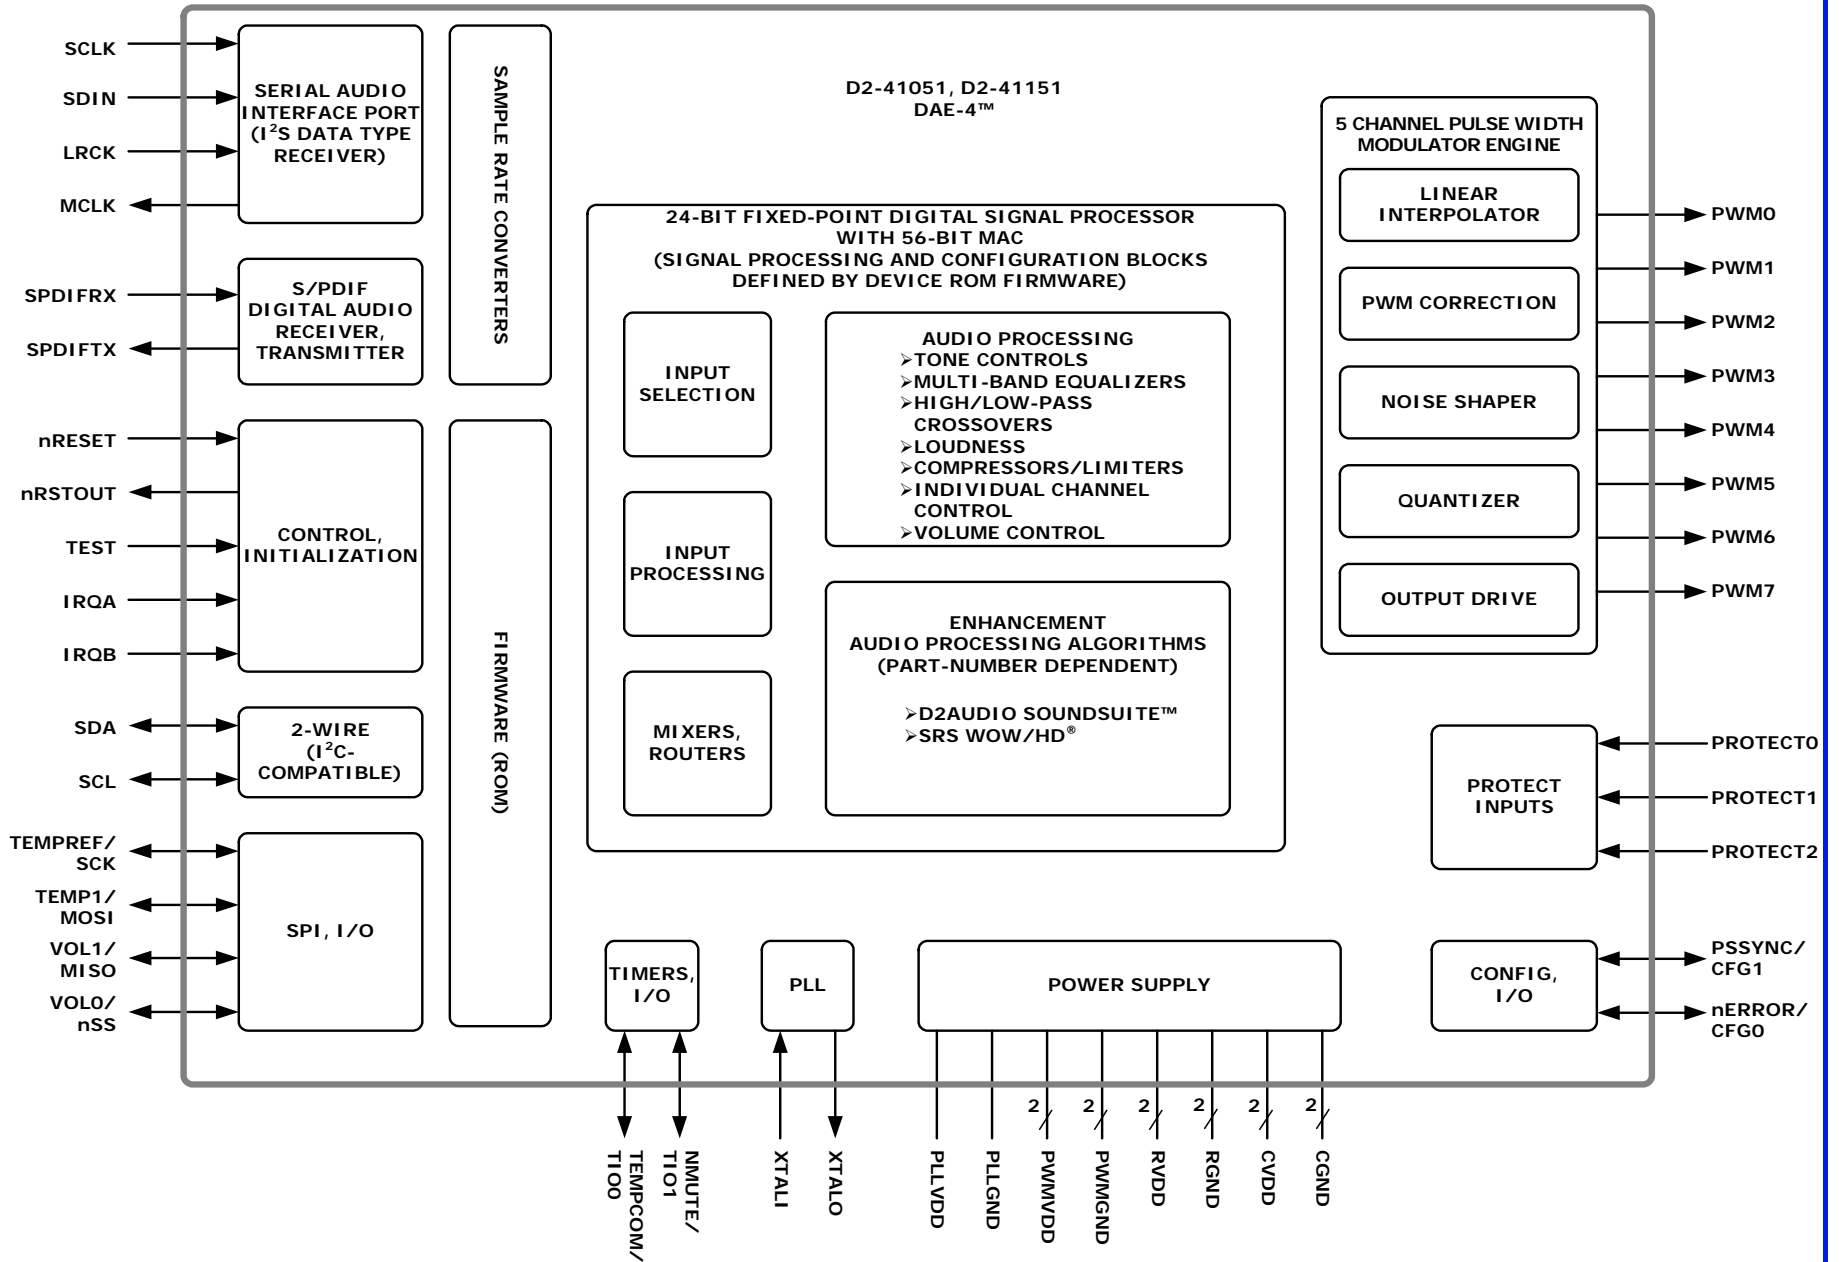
SCLK
SDIN
LRCK
MCLK

SERIAL AUDIO INTERFACE PORT ($I^2S$ DATA TYPE RECEIVER)

SAMPLE RATE CONVERTERS

D2-41051, D2-41151
DAE-4™

5 CHANNEL PULSE WIDTH MODULATOR ENGINE

LINEAR INTERPOLATOR
PWM CORRECTION
NOISE SHAPER
QUANTIZER
OUTPUT DRIVE

PWM0
PWM1
PWM2
PWM3
PWM4
PWM5
PWM6
PWM7

SPDIFRX
SPDIFTX

S/PDIF DIGITAL AUDIO RECEIVER, TRANSMITTER

24-BIT FIXED-POINT DIGITAL SIGNAL PROCESSOR WITH 56-BIT MAC (SIGNAL PROCESSING AND CONFIGURATION BLOCKS DEFINED BY DEVICE ROM FIRMWARE)

INPUT SELECTION

AUDIO PROCESSING
➢TONE CONTROLS
➢MULTI-BAND EQUALIZERS
➢HIGH/LOW-PASS CROSSOVERS
➢LOUDNESS
➢COMPRESSORS/LIMITERS
➢INDIVIDUAL CHANNEL CONTROL
➢VOLUME CONTROL

INPUT PROCESSING

ENHANCEMENT AUDIO PROCESSING ALGORITHMS (PART-NUMBER DEPENDENT)

➢D2AUDIO SOUNDSUITE™
➢SRS WOW/HD®

MIXERS, ROUTERS

nRESET
nRSTOUT
TEST
IRQA
IRQB

CONTROL, INITIALIZATION

FIRMWARE (ROM)

SDA
SCL

2-WIRE ($I^2C$-COMPATIBLE)

PROTECT INPUTS

PROTECT0
PROTECT1
PROTECT2

TEMPREF/ SCK
TEMP1/ MOSI
VOL1/ MISO
VOL0/ nSS

SPI, I/O

TIMERS, I/O

PLL

POWER SUPPLY

CONFIG, I/O

PSSYNC/ CFG1
nERROR/ CFG0

2 2 2 2 2 2

TEMPCOM/ TIO0
NMUTE/ TIO1
XTALI
XTALO
PLLVDD
PLLGND
PWMVDD
PWMGND
RVDD
RGND
CVDD
CGND